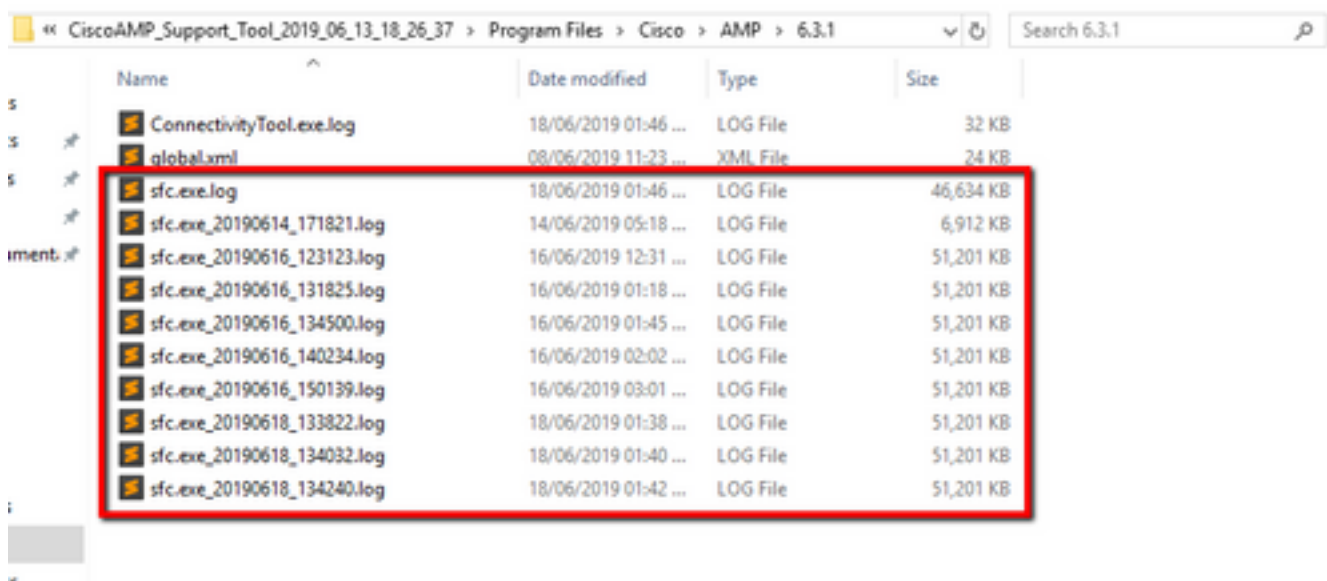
« CiscoAMP_Support_Tool_2019_06_13_18_26_37 > Program Files > Cisco > AMP > 6.3.1

Search 6.3.1

| Name | Date modified | Type | Size |
|---|---|---|---|
| ConnectivityTool.exe.log | 18/06/2019 01:46 ... | LOG File | 32 KB |
| global.xml | 08/06/2019 11:23 ... | XML File | 24 KB |
| sfc.exe.log | 18/06/2019 01:46 ... | LOG File | 46,634 KB |
| sfc.exe_20190614_171821.log | 14/06/2019 05:18 ... | LOG File | 6,912 KB |
| sfc.exe_20190616_123123.log | 16/06/2019 12:31 ... | LOG File | 51,201 KB |
| sfc.exe_20190616_131825.log | 16/06/2019 01:18 ... | LOG File | 51,201 KB |
| sfc.exe_20190616_134500.log | 16/06/2019 01:45 ... | LOG File | 51,201 KB |
| sfc.exe_20190616_140234.log | 16/06/2019 02:02 ... | LOG File | 51,201 KB |
| sfc.exe_20190616_150139.log | 16/06/2019 03:01 ... | LOG File | 51,201 KB |
| sfc.exe_20190618_133822.log | 18/06/2019 01:38 ... | LOG File | 51,201 KB |
| sfc.exe_20190618_134032.log | 18/06/2019 01:40 ... | LOG File | 51,201 KB |
| sfc.exe_20190618_134240.log | 18/06/2019 01:42 ... | LOG File | 51,201 KB |

s
s
s
ıments